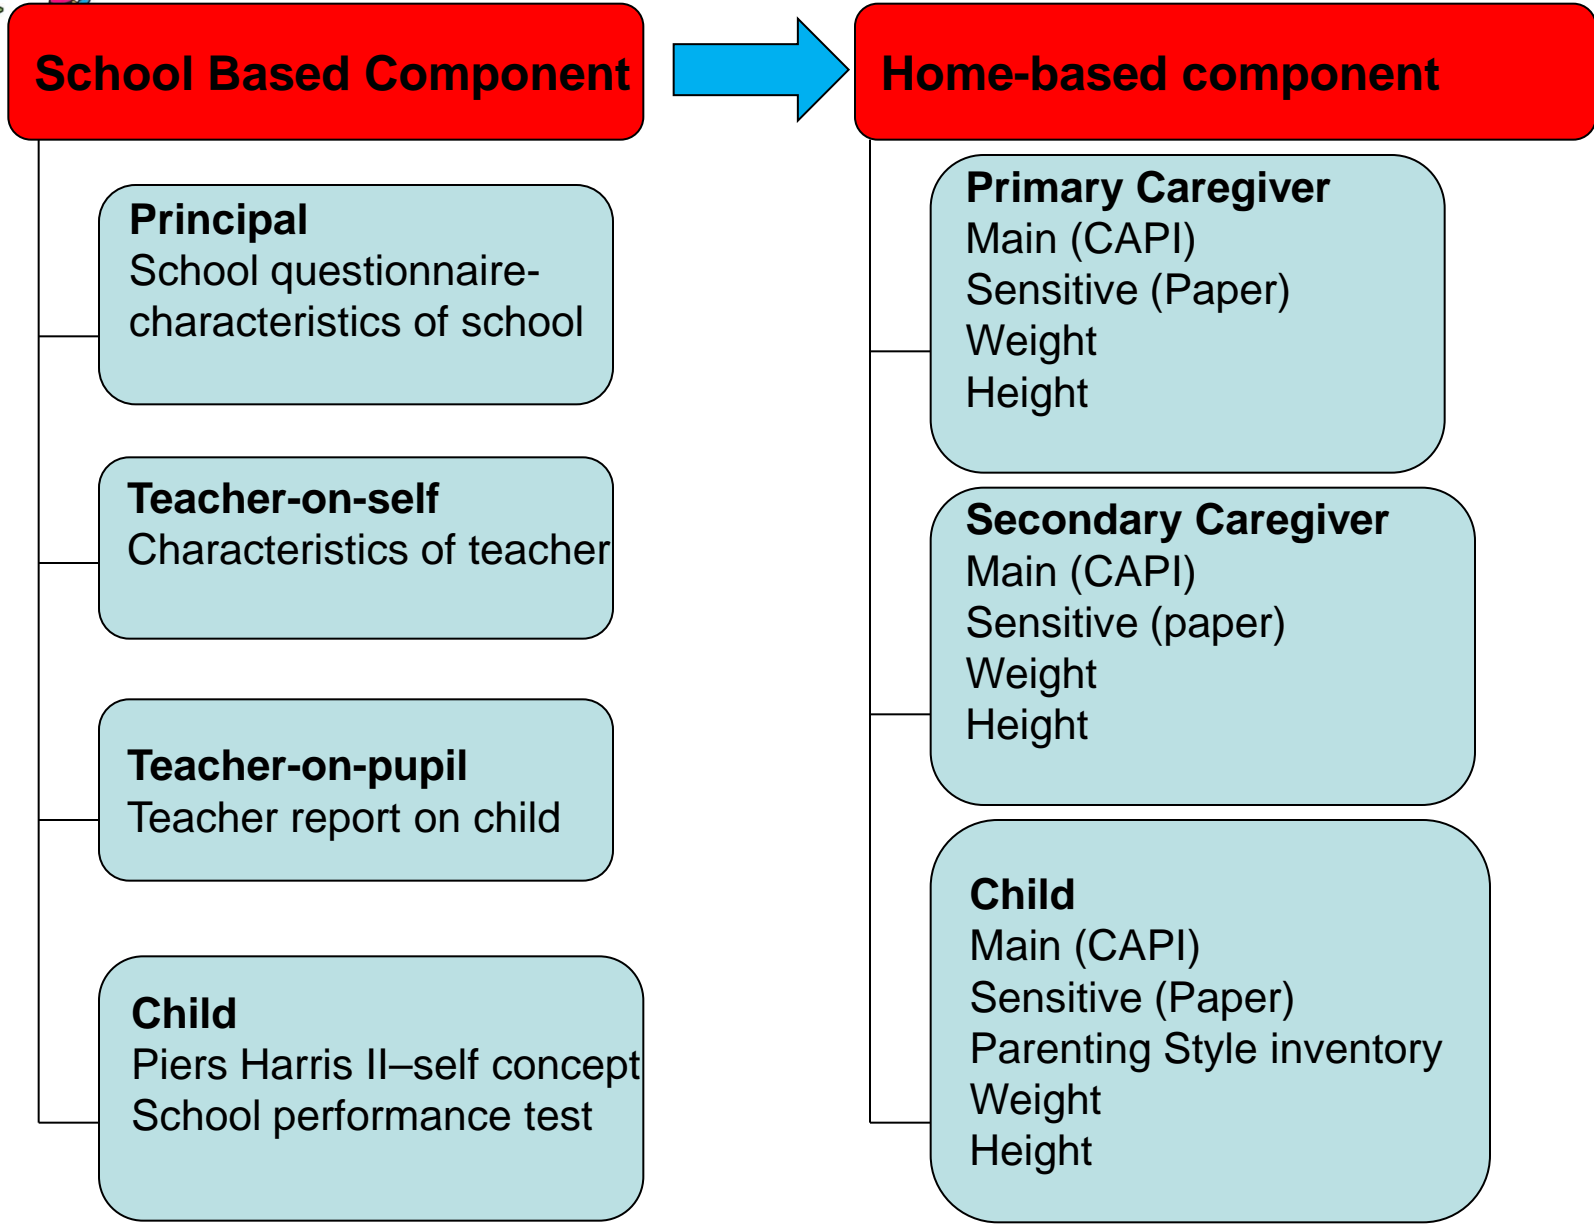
School Based Component

Principal
School questionnaire- characteristics of school

Teacher-on-self
Characteristics of teacher

Teacher-on-pupil
Teacher report on child

Child
Piers Harris II–self concept
School performance test

Home-based component

Primary Caregiver
Main (CAPI)
Sensitive (Paper)
Weight
Height

Secondary Caregiver
Main (CAPI)
Sensitive (paper)
Weight
Height

Child
Main (CAPI)
Sensitive (Paper)
Parenting Style inventory
Weight
Height